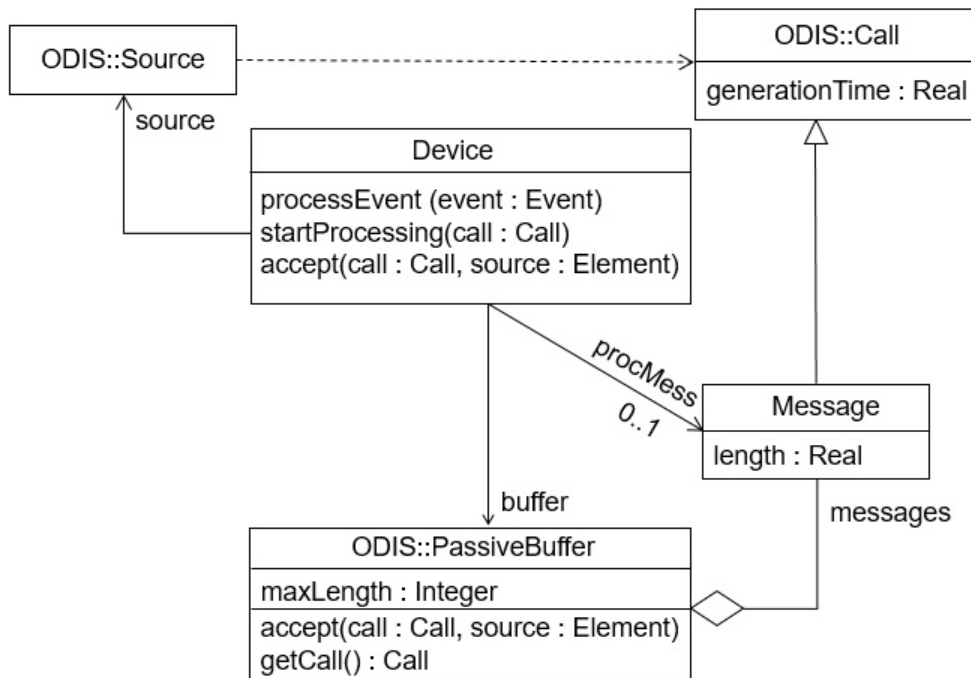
ODIS::Source

ODIS::Call
generationTime : Real

source

Device
processEvent (event : Event)
startProcessing(call : Call)
accept(call : Call, source : Element)

procMess
0..1

Message
length : Real

buffer

messages

ODIS::PassiveBuffer
maxLength : Integer
accept(call : Call, source : Element)
getCall() : Call